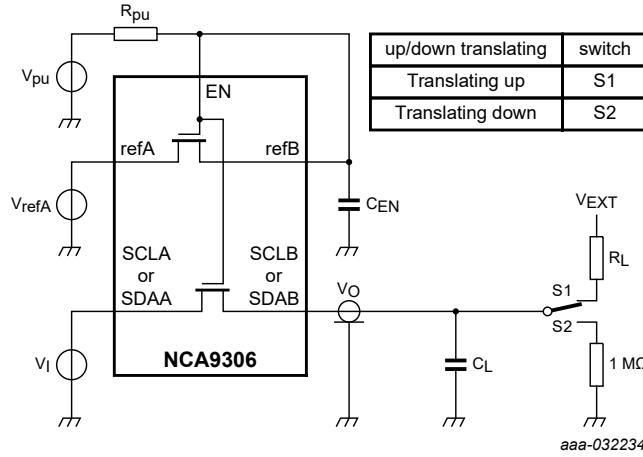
$R_{pu}$

| up/down translating | switch |
|---|---|
| Translating up | S1 |
| Translating down | S2 |

$V_{pu}$

EN

refA

refB

$V_{refA}$

$C_{EN}$

$V_{EXT}$

SCLA or SDAA

SCLB or SDAB

$R_L$

$V_O$

S1

S2

$V_I$

NCA9306

$C_L$

1 MΩ

aaa-032234